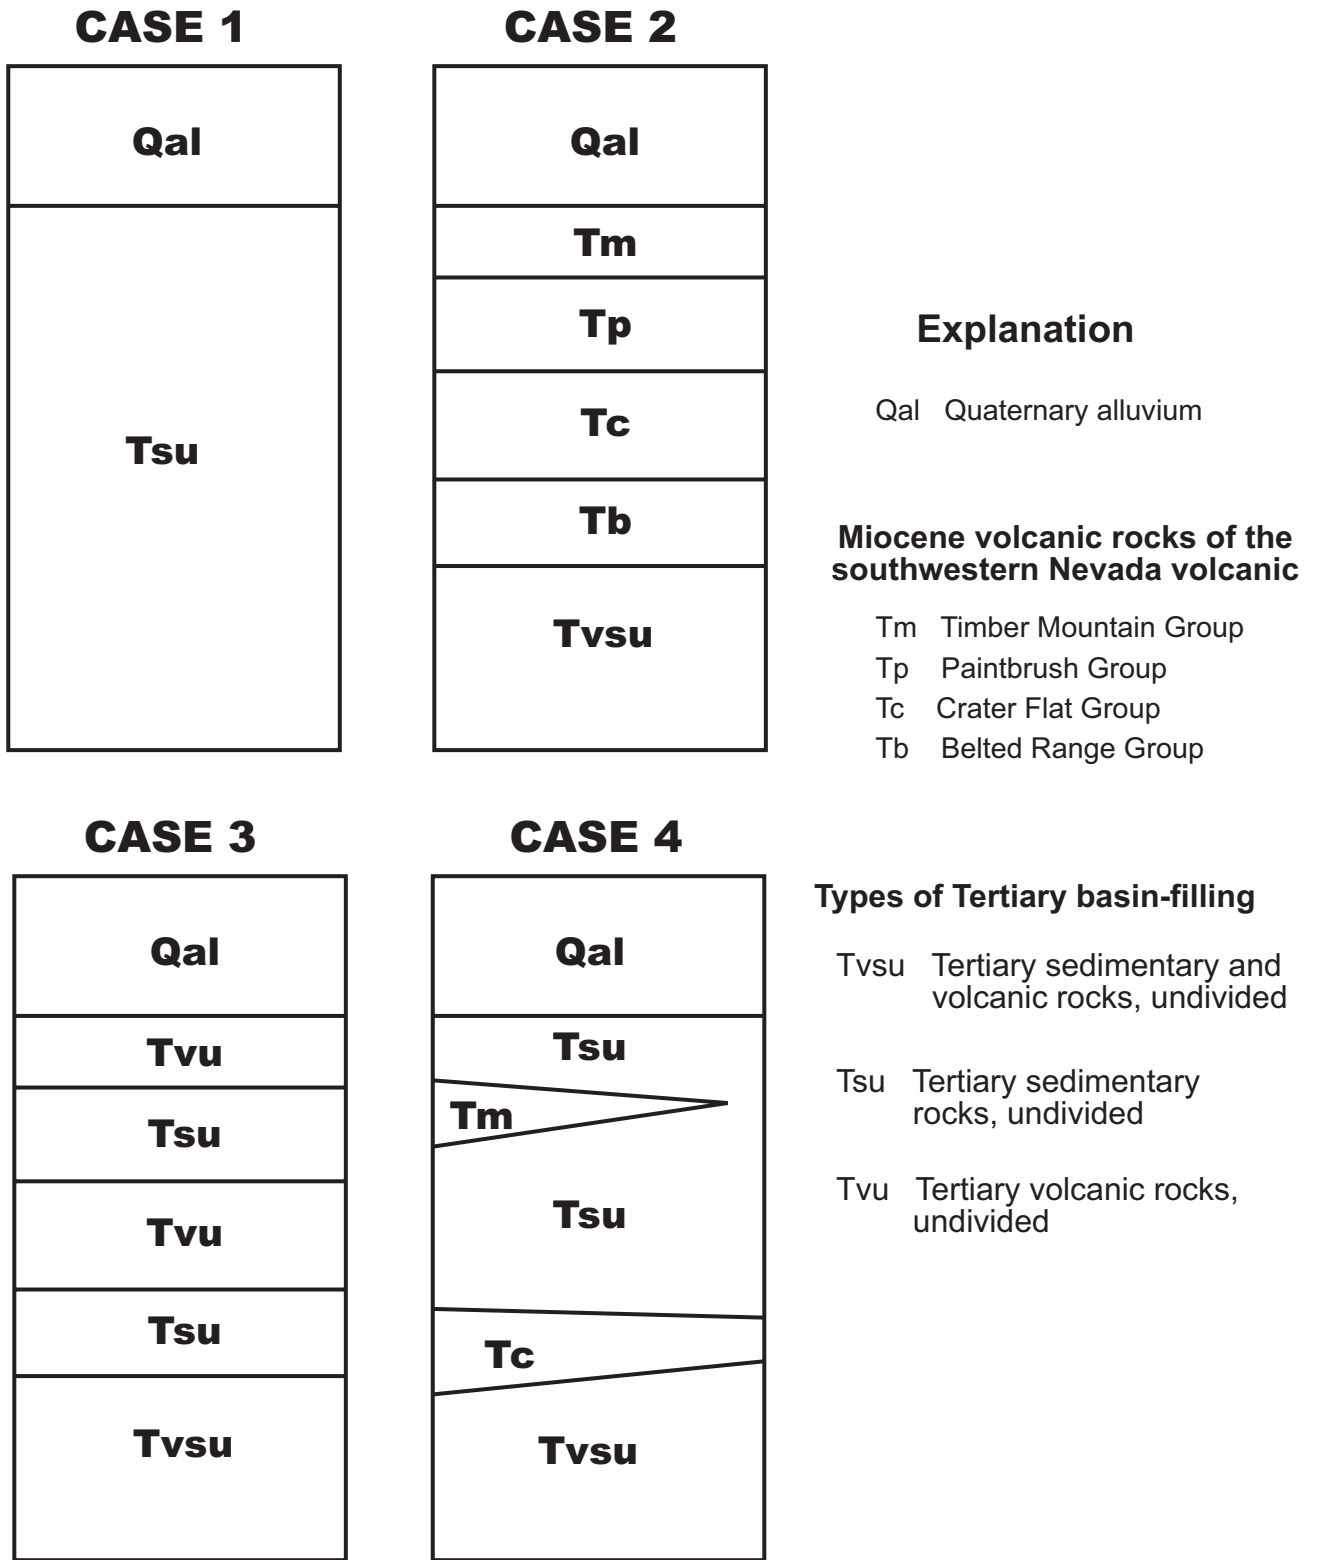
CASE 1

Qal

Tsu

CASE 2

Qal

Tm

Tp

Tc

Tb

Tvsu

Explanation

Qal Quaternary alluvium

Miocene volcanic rocks of the southwestern Nevada volcanic

Tm Timber Mountain Group

Tp Paintbrush Group

Tc Crater Flat Group

Tb Belted Range Group

CASE 3

Qal

Tvu

Tsu

Tvu

Tsu

Tvsu

CASE 4

Qal

Tsu

Tm

Tsu

Tc

Tvsu

Types of Tertiary basin-filling

Tvsu Tertiary sedimentary and volcanic rocks, undivided

Tsu Tertiary sedimentary rocks, undivided

Tvu Tertiary volcanic rocks, undivided